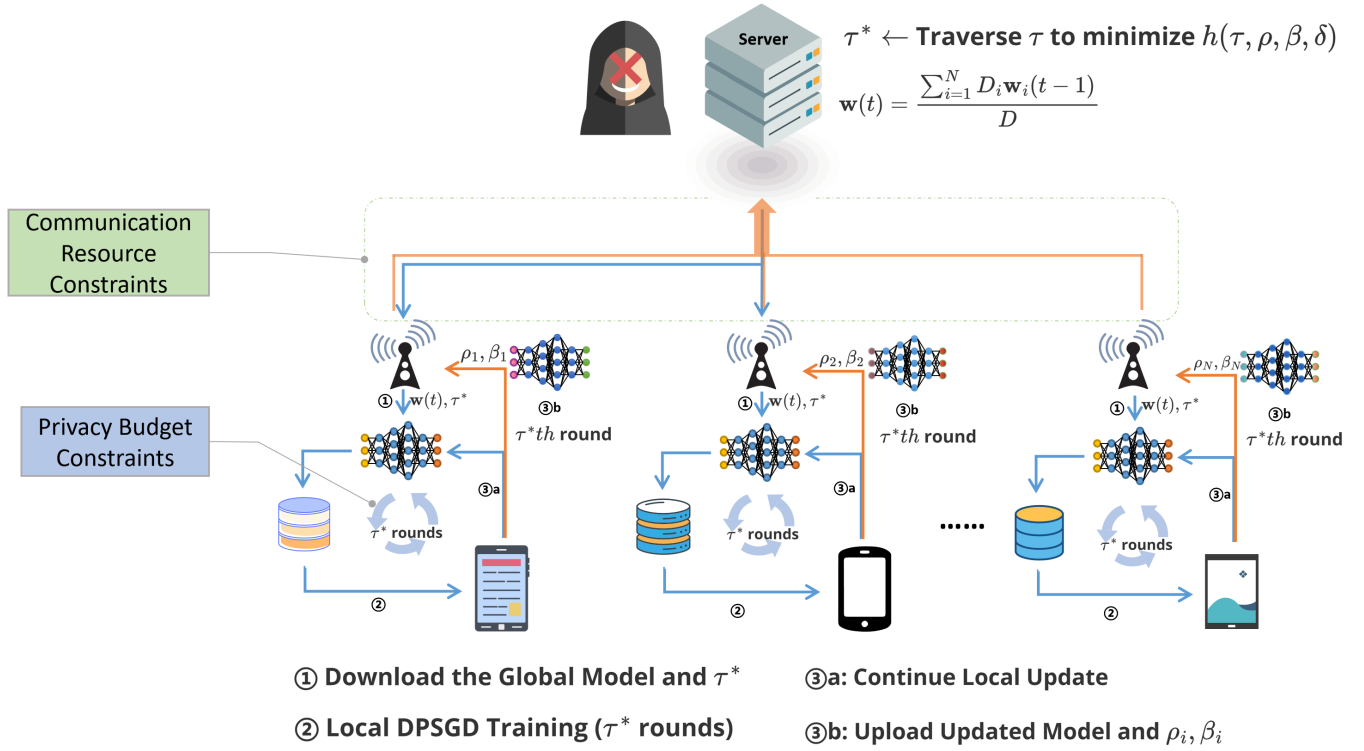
Server

$\tau^* \leftarrow$ Traverse $\tau$ to minimize $h(\tau, \rho, \beta, \delta)$

$\mathbf{w}(t) = \frac{\sum_{i=1}^{N} D_i \mathbf{w}_i(t-1)}{D}$

Communication Resource Constraints

Privacy Budget Constraints

$\rho_1, \beta_1$

① $\mathbf{w}(t), \tau^*$

③b

$\tau^* th$ round

③a

$\tau^*$ rounds

②

$\rho_2, \beta_2$

① $\mathbf{w}(t), \tau^*$

③b

$\tau^* th$ round

③a

$\tau^*$ rounds

②

......

$\rho_N, \beta_N$

① $\mathbf{w}(t), \tau^*$

③b

$\tau^* th$ round

③a

$\tau^*$ rounds

②

① Download the Global Model and $\tau^*$

② Local DPSGD Training ($\tau^*$ rounds)

③a: Continue Local Update

③b: Upload Updated Model and $\rho_i, \beta_i$